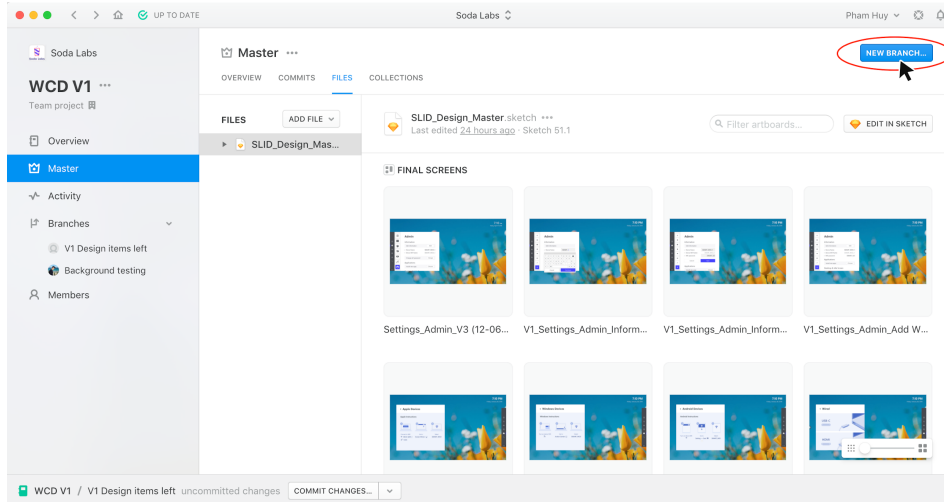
UP TO DATE

Soda Labs

Pham Huy

Soda Labs

WCD V1 ···

Team project

Overview

Master

Activity

Branches

V1 Design items left

Background testing

Members

Master ···

OVERVIEW COMMITS FILES COLLECTIONS

NEW BRANCH...

FILES

ADD FILE

SLID_Design_Mas...

SLID_Design_Master.sketch ···

Last edited 24 hours ago · Sketch 51.1

Filter artboards...

EDIT IN SKETCH

FINAL SCREENS

Settings_Admin_V3 (12-06...

V1_Settings_Admin_Inform...

V1_Settings_Admin_Inform...

V1_Settings_Admin_Add W...

WCD V1 / V1 Design items left uncommitted changes COMMIT CHANGES...